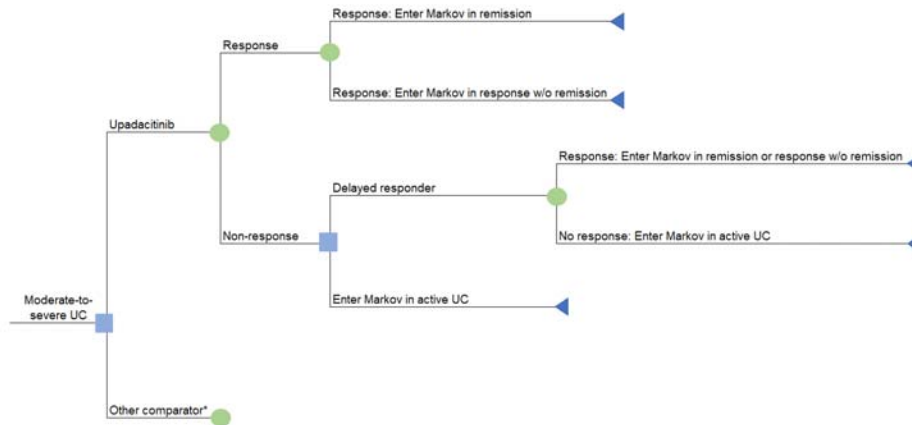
Moderate-to-severe UC

Upadacitinib

Response

Response: Enter Markov in remission

Response: Enter Markov in response w/o remission

Non-response

Delayed responder

Response: Enter Markov in remission or response w/o remission

No response: Enter Markov in active UC

Enter Markov in active UC

Other comparator*